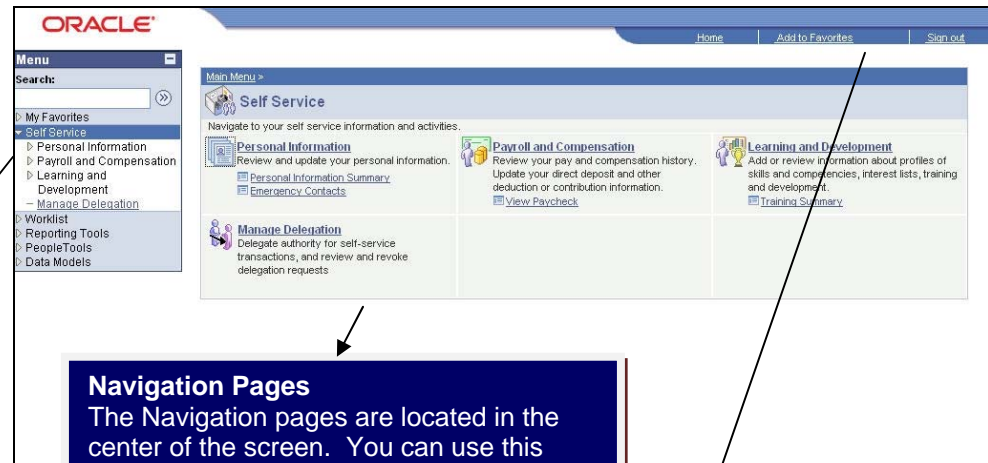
ORACLE

Home | Add to Favorites | Sign out

Menu
Search:
My Favorites
Self Service
Personal Information
Payroll and Compensation
Learning and Development
– Manage Delegation
Worklist
Reporting Tools
PeopleTools
Data Models

Main Menu >
Self Service
Navigate to your self service information and activities.

Personal Information
Review and update your personal information.
Personal Information Summary
Emergency Contacts

Payroll and Compensation
Review your pay and compensation history. Update your direct deposit and other deduction or contribution information.
View Paycheck

Learning and Development
Add or review information about profiles of skills and competencies, interest lists, training and development.
Training Summary

Manage Delegation
Delegate authority for self-service transactions, and review and revoke delegation requests

Navigation Pages
The Navigation pages are located in the center of the screen. You can use this